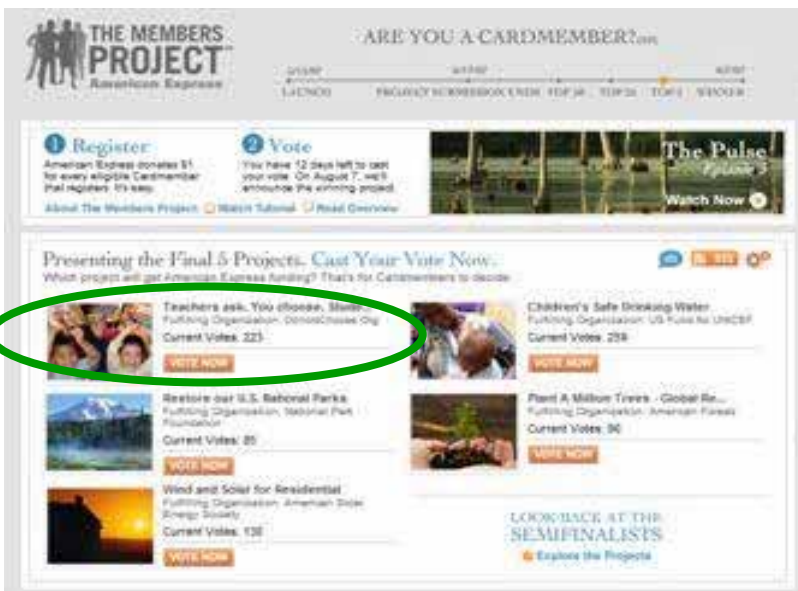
THE MEMBERS PROJECT
American Express

ARE YOU A CARDMEMBER?

LAUNCH · PROJECT SUBMISSION ENDS · TOP 25 · TOP 5 · WINNER

1 Register
American Express donates $1 for every eligible Cardmember that registers. It's easy.

2 Vote
You have 12 days left to cast your vote. On August 7, we'll announce the winning project.

About The Members Project · Watch Tutorial · Read Overview

The Pulse
Episode 5
Watch Now

Presenting the Final 5 Projects. Cast Your Vote Now.
Which project will get American Express funding? That's for Cardmembers to decide.

Teachers ask. You choose. Stude...
Fulfilling Organization: DonorsChoose.Org
Current Votes: 223
VOTE NOW

Children's Safe Drinking Water
Fulfilling Organization: US Fund for UNICEF
Current Votes: 259
VOTE NOW

Restore our U.S. National Parks
Fulfilling Organization: National Park Foundation
Current Votes: 85
VOTE NOW

Plant A Million Trees - Global Re...
Fulfilling Organization: American Forests
Current Votes: 96
VOTE NOW

Wind and Solar for Residential
Fulfilling Organization: American Solar Energy Society
Current Votes: 130
VOTE NOW

LOOK BACK AT THE SEMIFINALISTS
Explore the Projects